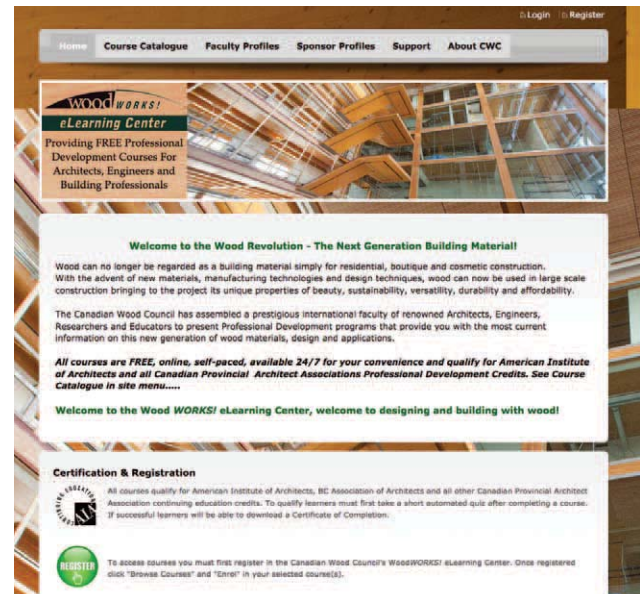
Login Register

Home Course Catalogue Faculty Profiles Sponsor Profiles Support About CWC

WOOD WORKS!
eLearning Center
Providing FREE Professional Development Courses For Architects, Engineers and Building Professionals

Welcome to the Wood Revolution - The Next Generation Building Material!

Wood can no longer be regarded as a building material simply for residential, boutique and cosmetic construction. With the advent of new materials, manufacturing technologies and design techniques, wood can now be used in large scale construction bringing to the project its unique properties of beauty, sustainability, versatility, durability and affordability.

The Canadian Wood Council has assembled a prestigious international faculty of renowned Architects, Engineers, Researchers and Educators to present Professional Development programs that provide you with the most current information on this new generation of wood materials, design and applications.

All courses are FREE, online, self-paced, available 24/7 for your convenience and qualify for American Institute of Architects and all Canadian Provincial Architect Associations Professional Development Credits. See Course Catalogue in site menu.....

Welcome to the Wood WORKS! eLearning Center, welcome to designing and building with wood!

Certification & Registration

All courses qualify for American Institute of Architects, BC Association of Architects and all other Canadian Provincial Architect Association continuing education credits. To qualify learners must first take a short automated quiz after completing a course. If successful learners will be able to download a Certificate of Completion.

REGISTER

To access courses you must first register in the Canadian Wood Council's WoodWORKS! eLearning Center. Once registered click "Browse Courses" and "Enrol" in your selected course(s).